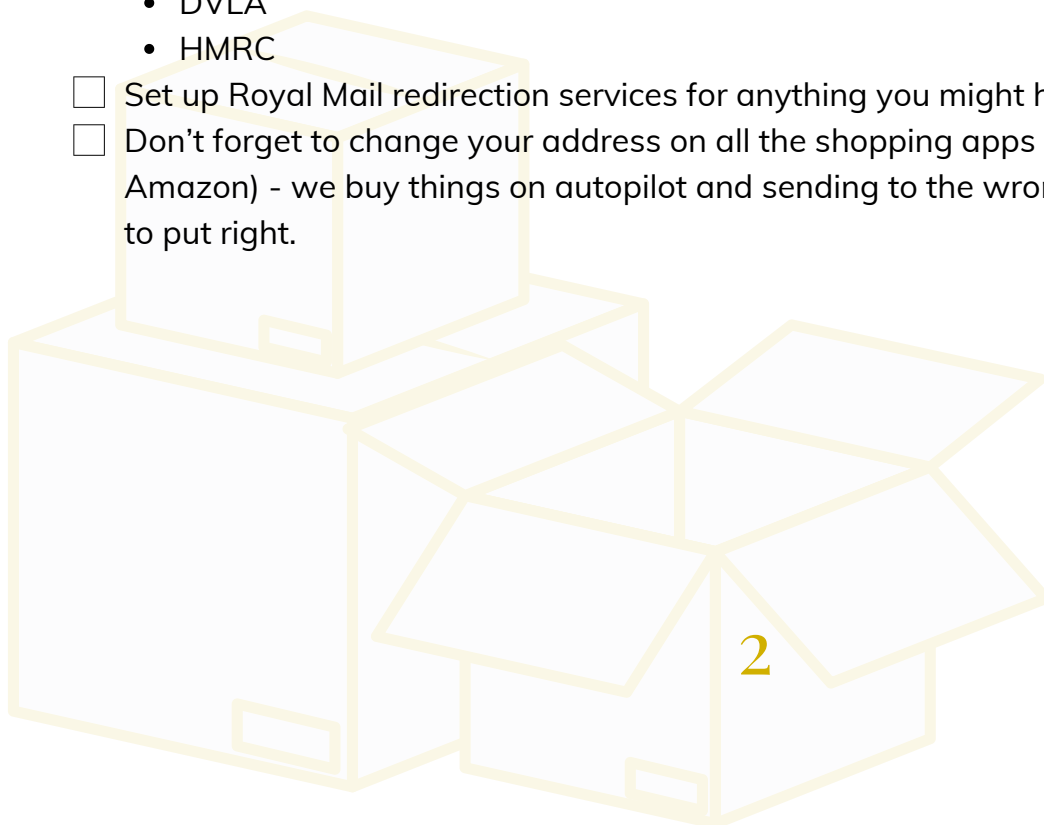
- DVLA
- HMRC

☐ Set up Royal Mail redirection services for anything you might h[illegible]
☐ Don’t forget to change your address on all the shopping apps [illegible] Amazon) - we buy things on autopilot and sending to the wro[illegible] to put right.

2